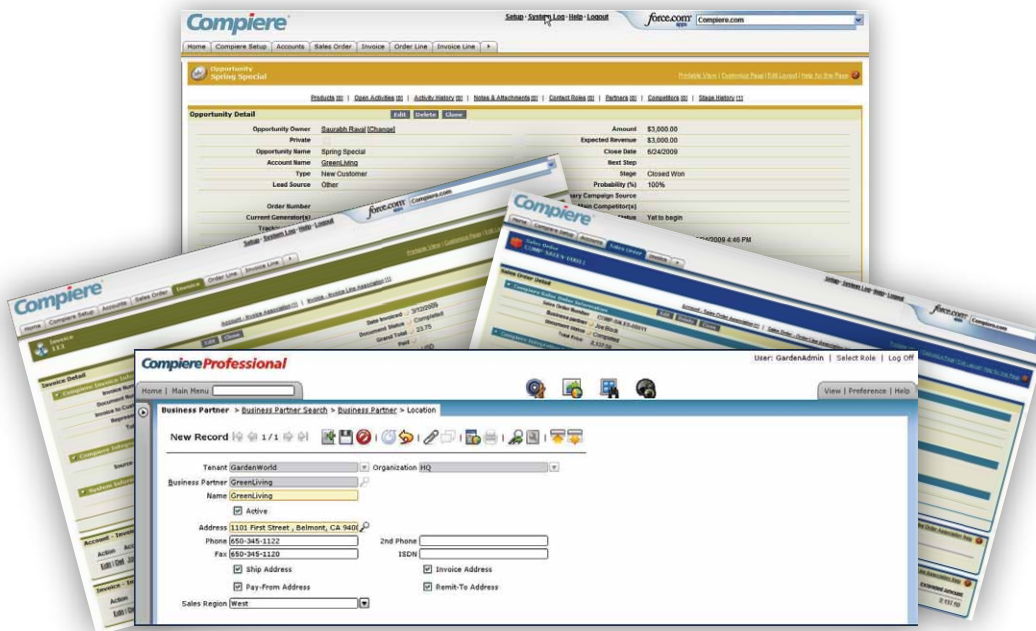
Compiere

Setup · System Log · Help · Logout

force.com apps Compiere.com

Home | Compiere Setup | Accounts | Sales Order | Invoice | Order Line | Invoice Line

Opportunity
Spring Special

Printable View | Customize Page | Edit Layout | Help for this Page

Products [0] | Open Activities [0] | Activity History [0] | Notes & Attachments [0] | Contact Roles [0] | Partners [0] | Competitors [0] | Stage History [1]

Opportunity Detail

Edit Delete Clone

| | | | |
|---|---|---|---|
| Opportunity Owner | Saurabh Raval [Change] | Amount | $3,000.00 |
| Private | | Expected Revenue | $3,000.00 |
| Opportunity Name | Spring Special | Close Date | 6/24/2009 |
| Account Name | GreenLiving | Next Step | |
| Type | New Customer | Stage | Closed Won |
| Lead Source | Other | Probability (%) | 100% |
| Order Number | | Primary Campaign Source | |
| Current Generator(s) | | Main Competitor(s) | |
| | | Status | Yet to begin |

Compiere

Home | Compiere Setup | Accounts | Sales Order | Invoice | Order Line | Invoice Line

Invoice
113

Invoice Detail

Date Invoiced 3/12/2009
Document Status Completed
Grand Total 23.75
Paid

Compiere

Sales Order

Sales Order Detail

Sales Order Number COMP-SA-10-00011
Business Partner Joe Block
Document Status Completed
Total Price 2,137.50

CompiereProfessional

User: GardenAdmin | Select Role | Log Off

Home | Main Menu

View | Preference | Help

Business Partner > Business Partner Search > Business Partner > Location

New Record 1/1

Tenant GardenWorld
Organization HQ
Business Partner GreenLiving
Name GreenLiving
Active
Address 1101 First Street , Belmont, CA 9400
Phone 650-345-1122
2nd Phone
Fax 650-345-1120
ISDN
Ship Address
Invoice Address
Pay-From Address
Remit-To Address
Sales Region West